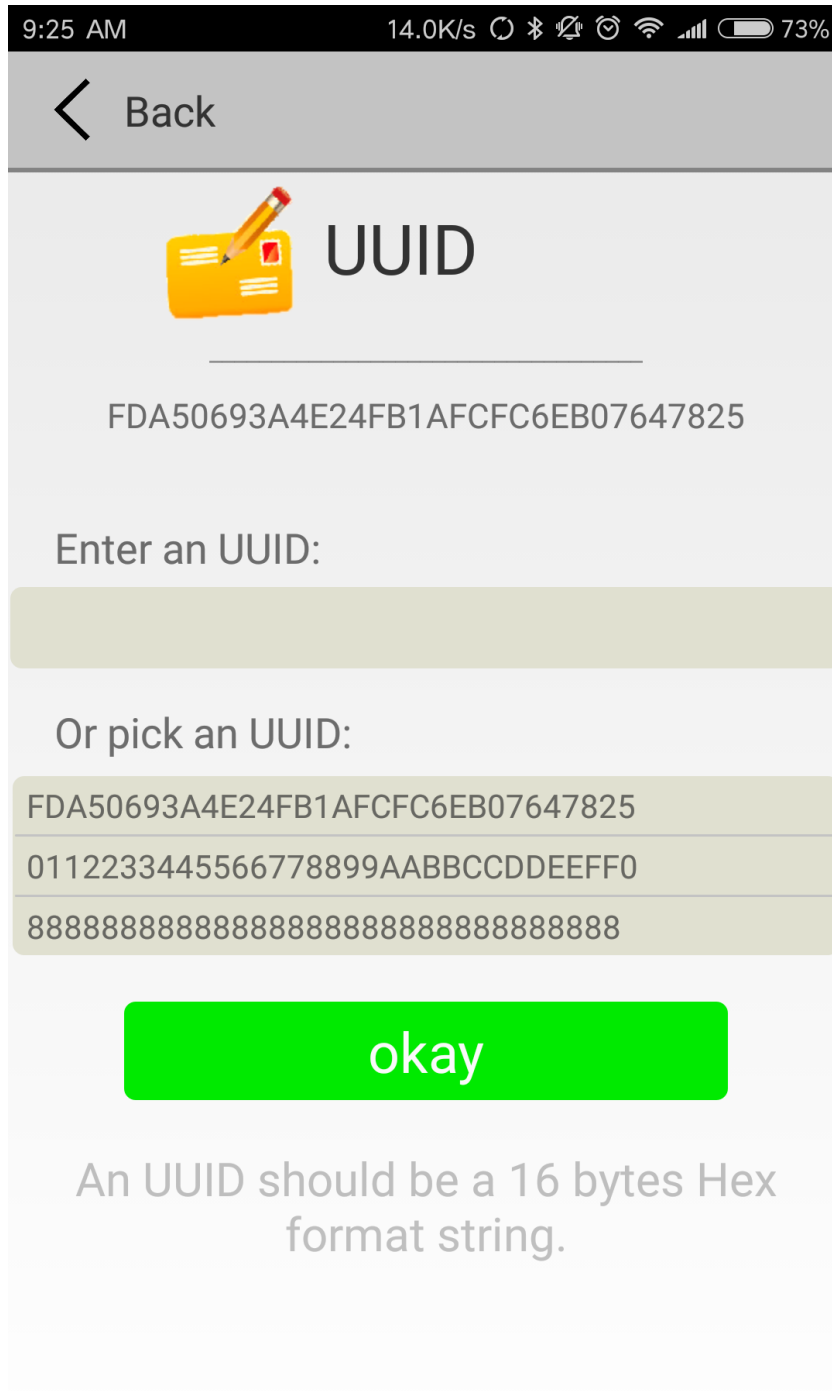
9:25 AM 14.0K/s 73%

Back

UUID

FDA50693A4E24FB1AFCFC6EB07647825

Enter an UUID:

Or pick an UUID:

FDA50693A4E24FB1AFCFC6EB07647825

00112233445566778899AABBCCDDEEFF0

88888888888888888888888888888888

okay

An UUID should be a 16 bytes Hex format string.